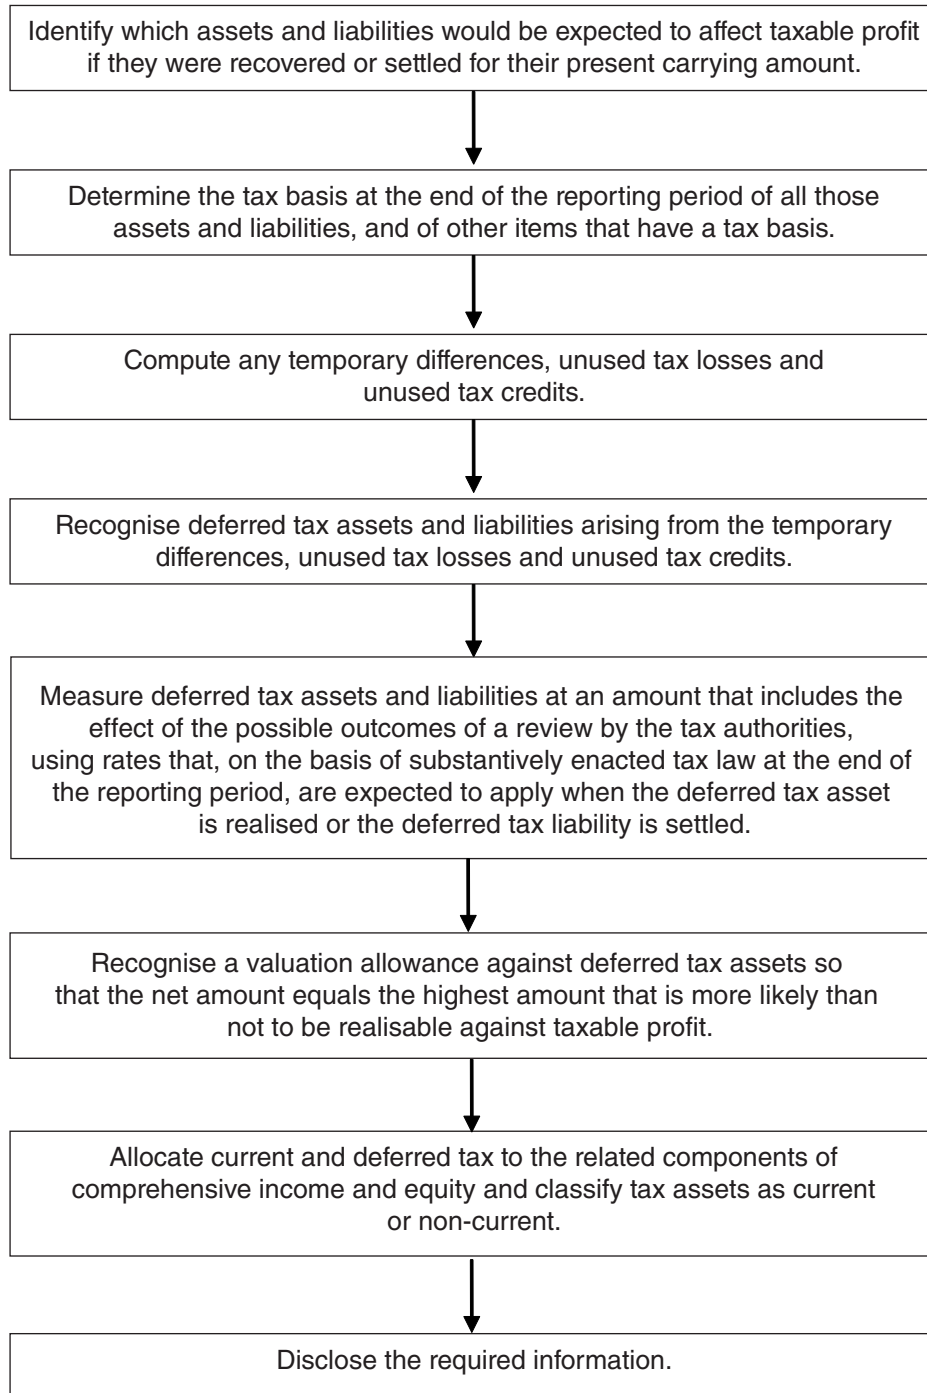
Identify which assets and liabilities would be expected to affect taxable profit if they were recovered or settled for their present carrying amount.

Determine the tax basis at the end of the reporting period of all those assets and liabilities, and of other items that have a tax basis.

Compute any temporary differences, unused tax losses and unused tax credits.

Recognise deferred tax assets and liabilities arising from the temporary differences, unused tax losses and unused tax credits.

Measure deferred tax assets and liabilities at an amount that includes the effect of the possible outcomes of a review by the tax authorities, using rates that, on the basis of substantively enacted tax law at the end of the reporting period, are expected to apply when the deferred tax asset is realised or the deferred tax liability is settled.

Recognise a valuation allowance against deferred tax assets so that the net amount equals the highest amount that is more likely than not to be realisable against taxable profit.

Allocate current and deferred tax to the related components of comprehensive income and equity and classify tax assets as current or non-current.

Disclose the required information.